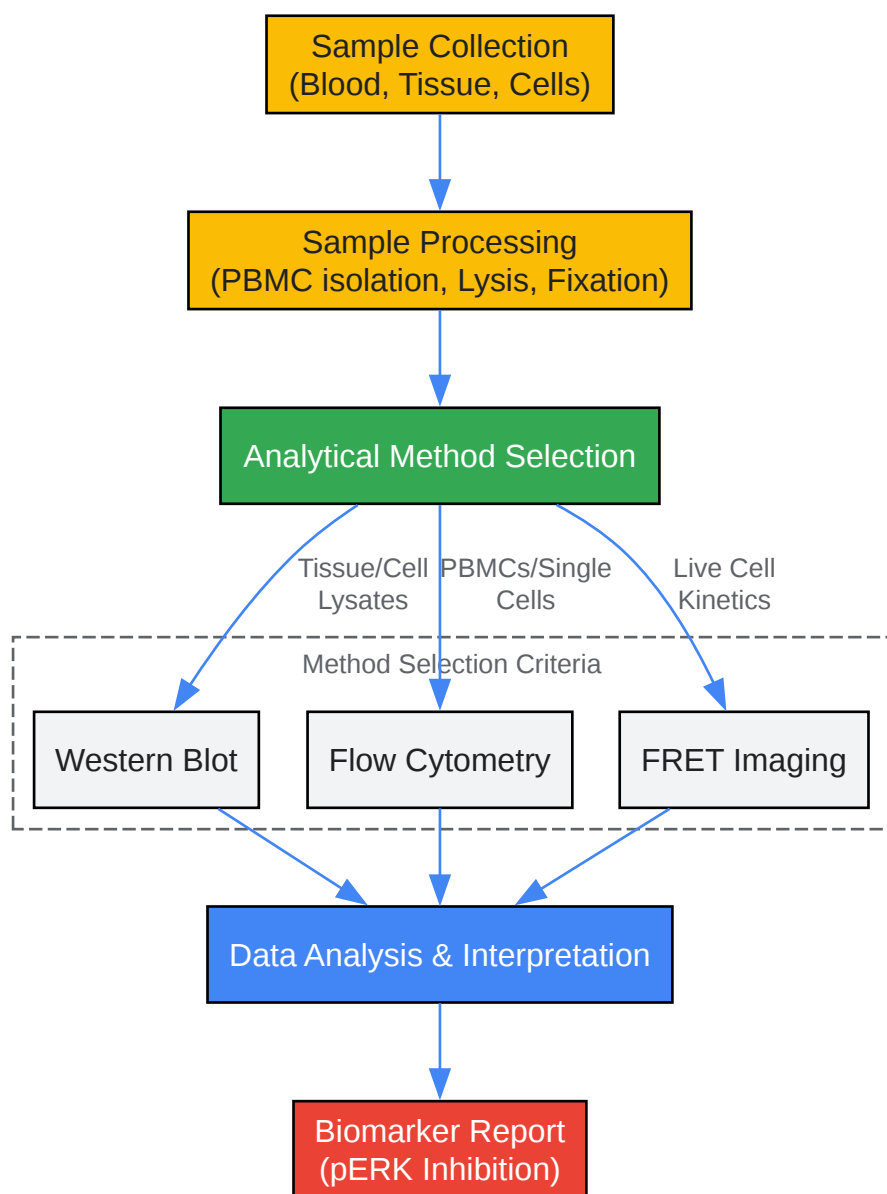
Sample Collection
(Blood, Tissue, Cells)

Sample Processing
(PBMC isolation, Lysis, Fixation)

Analytical Method Selection

Tissue/Cell Lysates

PBMCs/Single Cells

Live Cell Kinetics

Method Selection Criteria

Western Blot

Flow Cytometry

FRET Imaging

Data Analysis & Interpretation

Biomarker Report
(pERK Inhibition)